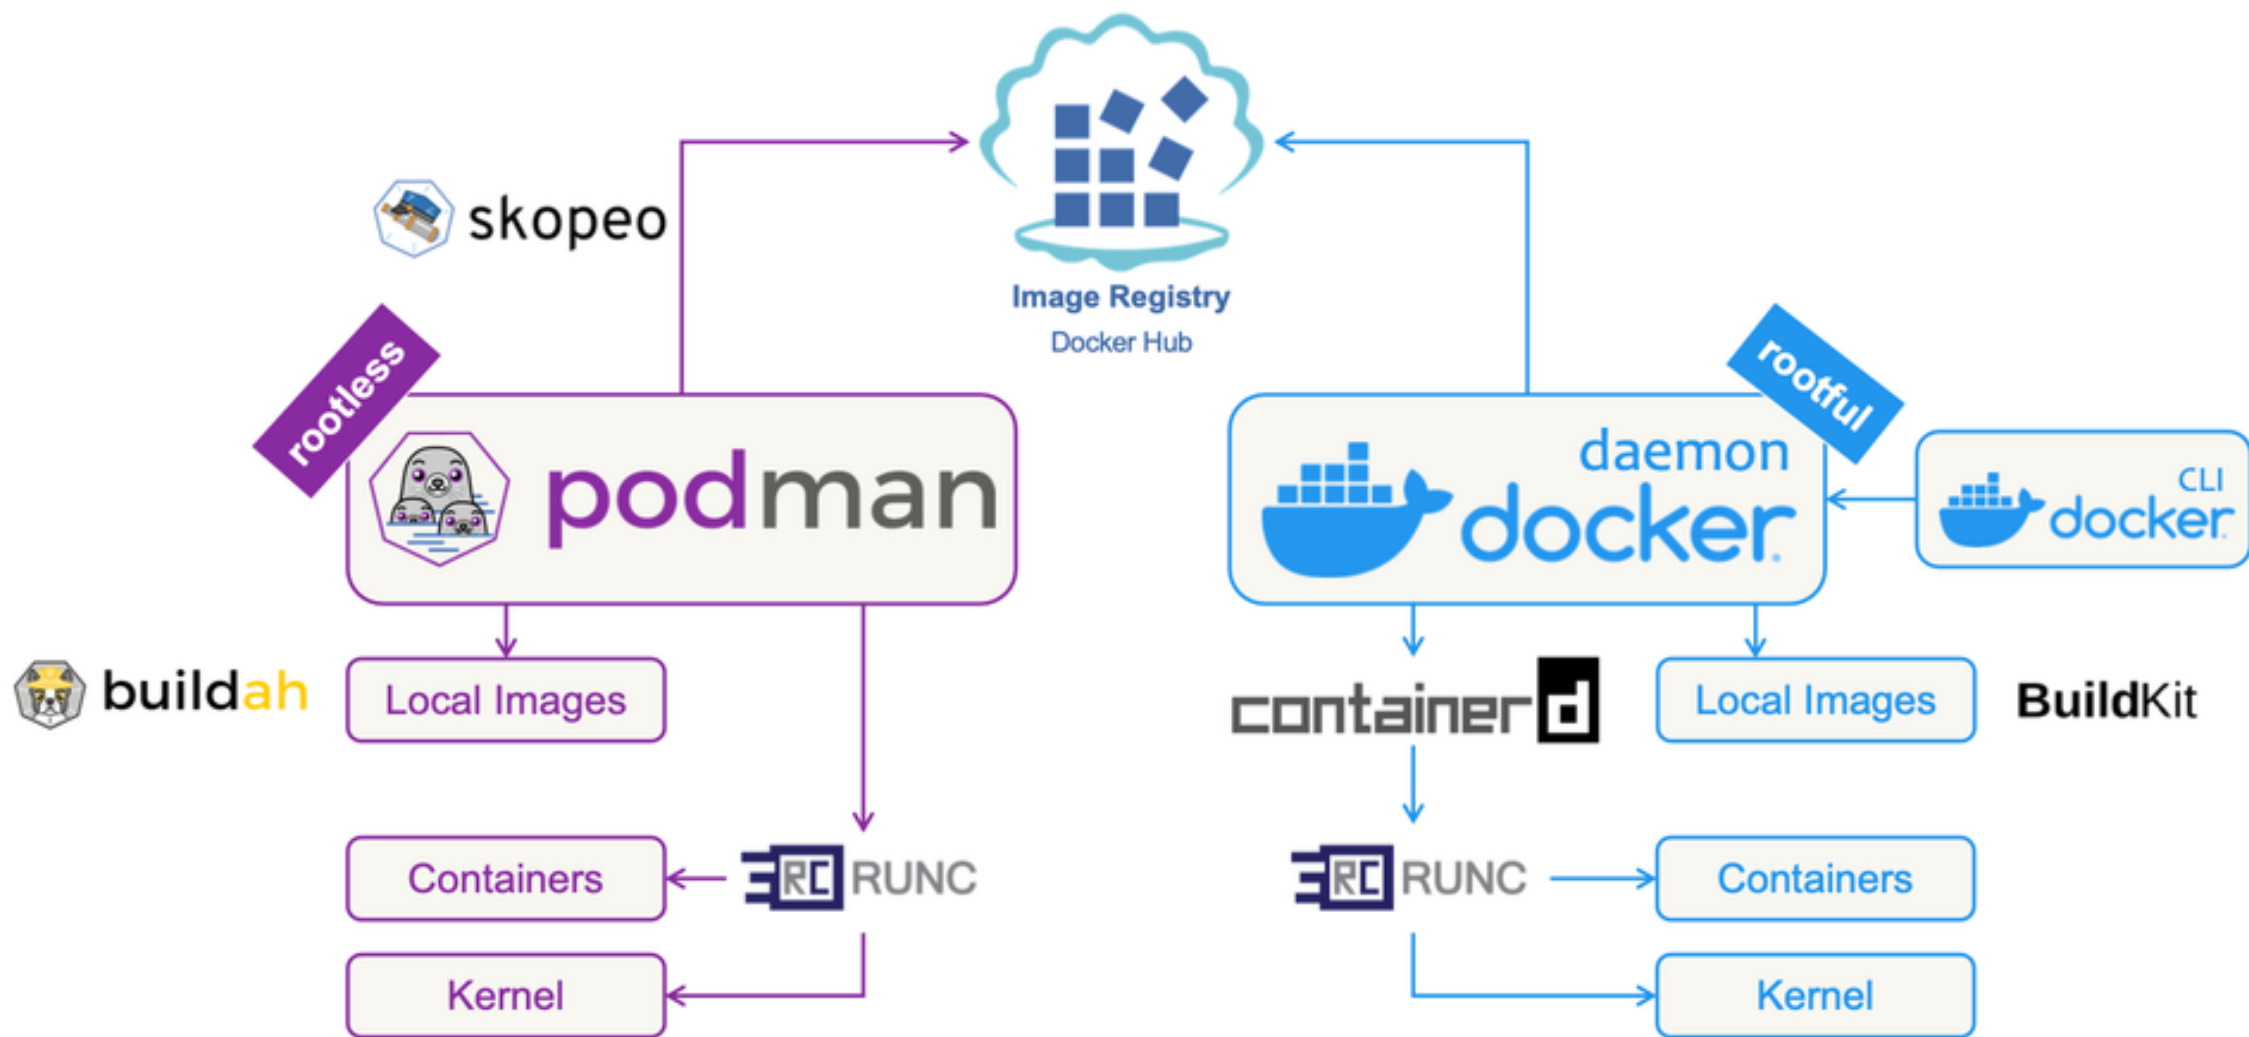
Image Registry
Docker Hub

skopeo

rootless

podman

rootful

daemon
docker

CLI
docker

buildah

Local Images

containerd

Local Images

BuildKit

Containers

RC RUNC

RC RUNC

Containers

Kernel

Kernel